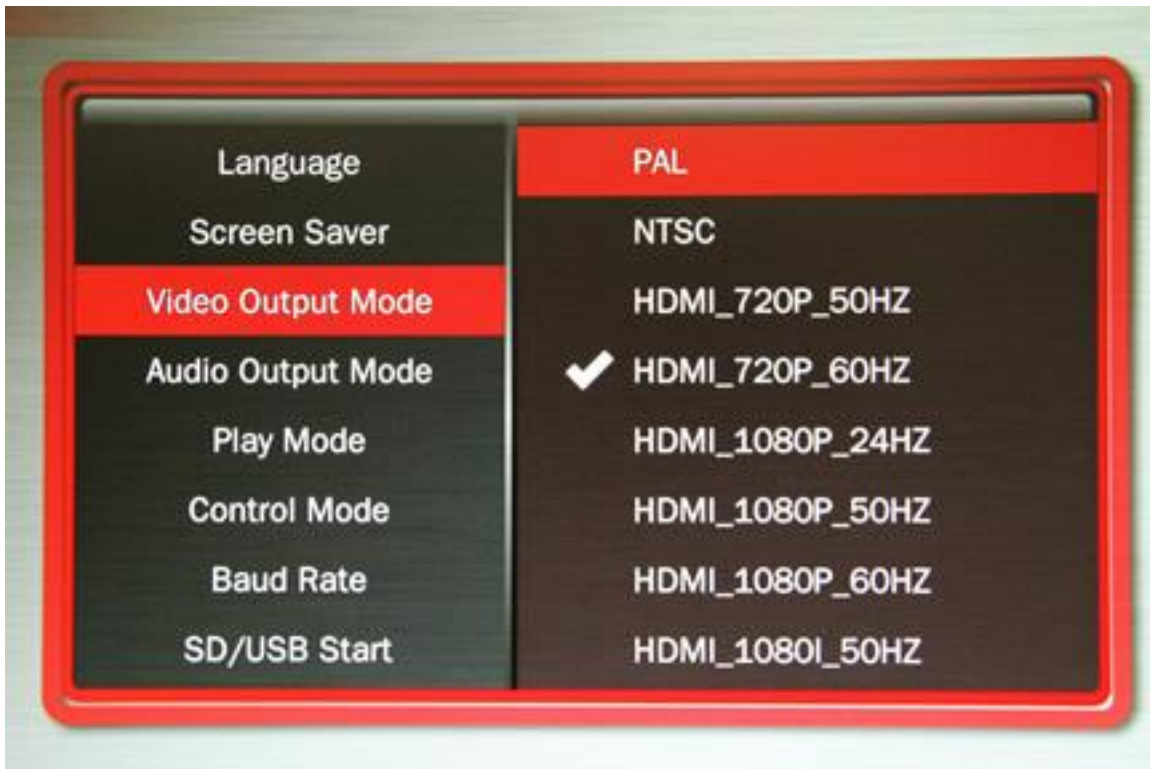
Language
Screen Saver
Video Output Mode
Audio Output Mode
Play Mode
Control Mode
Baud Rate
SD/USB Start

PAL
NTSC
HDMI_720P_50HZ
✔ HDMI_720P_60HZ
HDMI_1080P_24HZ
HDMI_1080P_50HZ
HDMI_1080P_60HZ
HDMI_1080I_50HZ